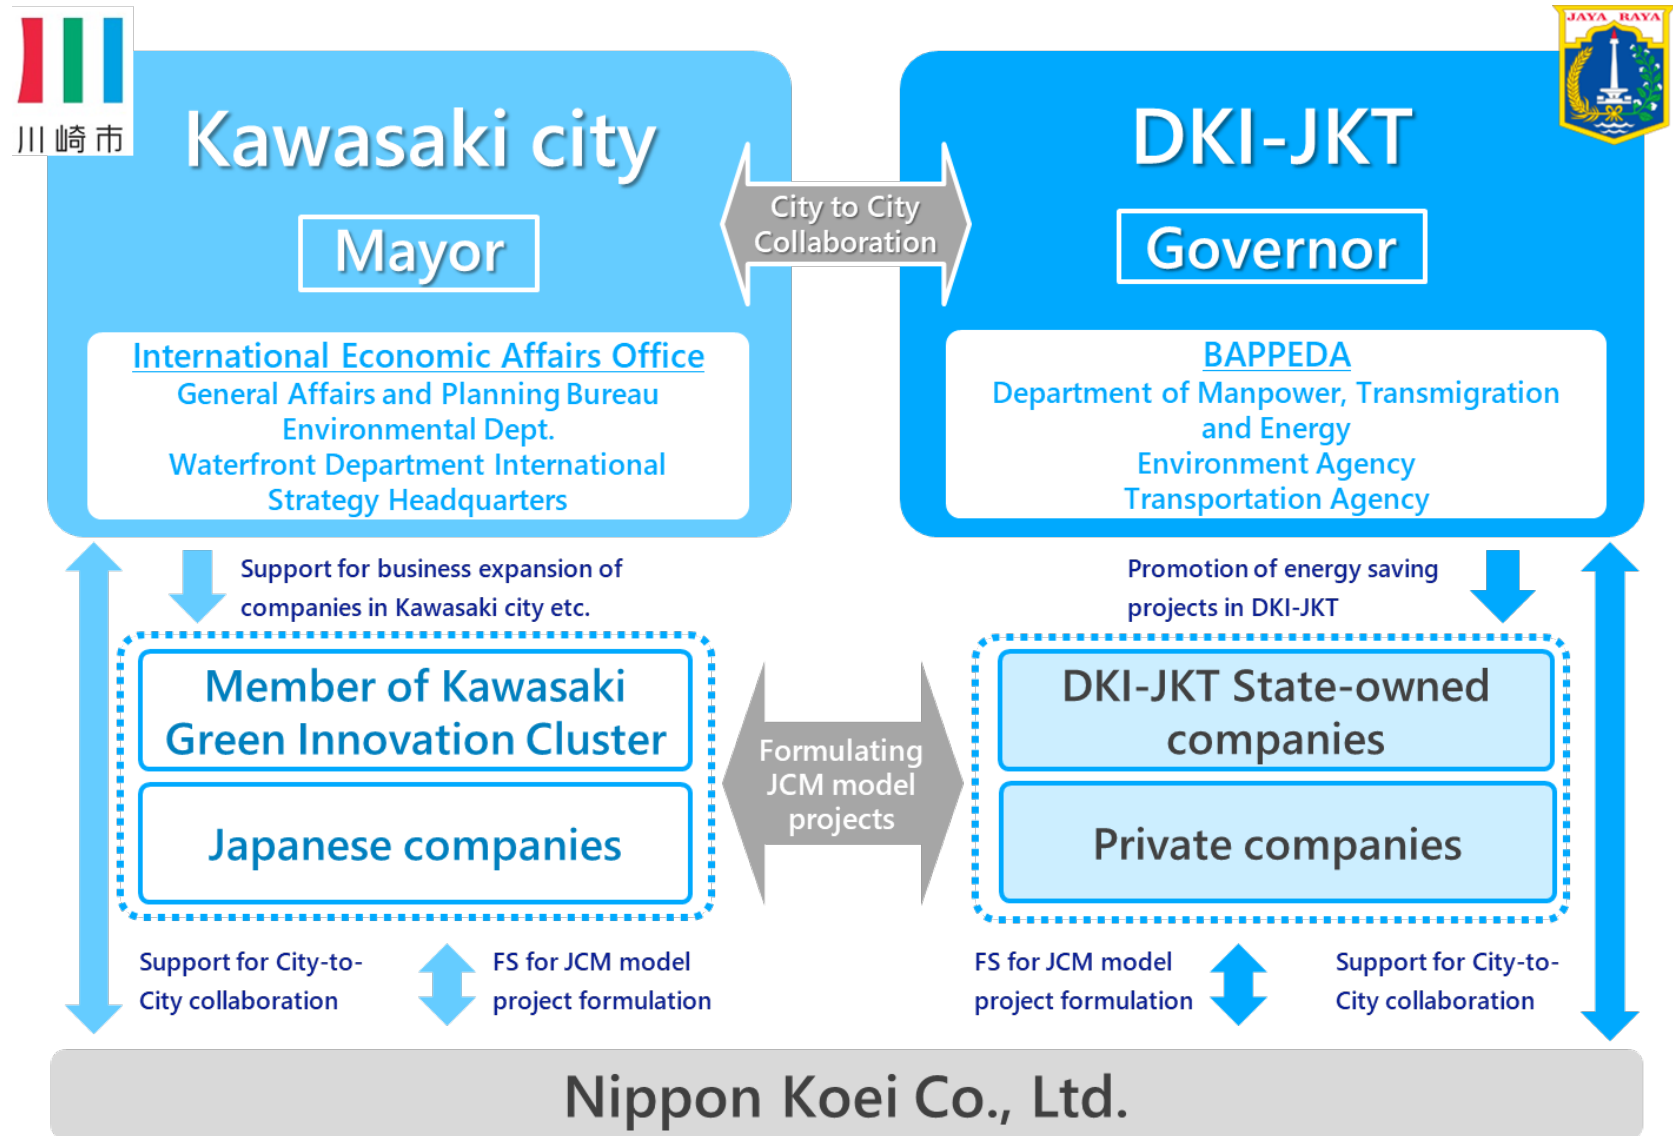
川崎市

Kawasaki city

Mayor

City to City Collaboration

JAYA RAYA

DKI-JKT

Governor

International Economic Affairs Office
General Affairs and Planning Bureau
Environmental Dept.
Waterfront Department International Strategy Headquarters

BAPPEDA
Department of Manpower, Transmigration and Energy
Environment Agency
Transportation Agency

Support for business expansion of companies in Kawasaki city etc.

Promotion of energy saving projects in DKI-JKT

Member of Kawasaki Green Innovation Cluster

Japanese companies

Formulating JCM model projects

DKI-JKT State-owned companies

Private companies

Support for City-to-City collaboration

FS for JCM model project formulation

FS for JCM model project formulation

Support for City-to-City collaboration

Nippon Koei Co., Ltd.